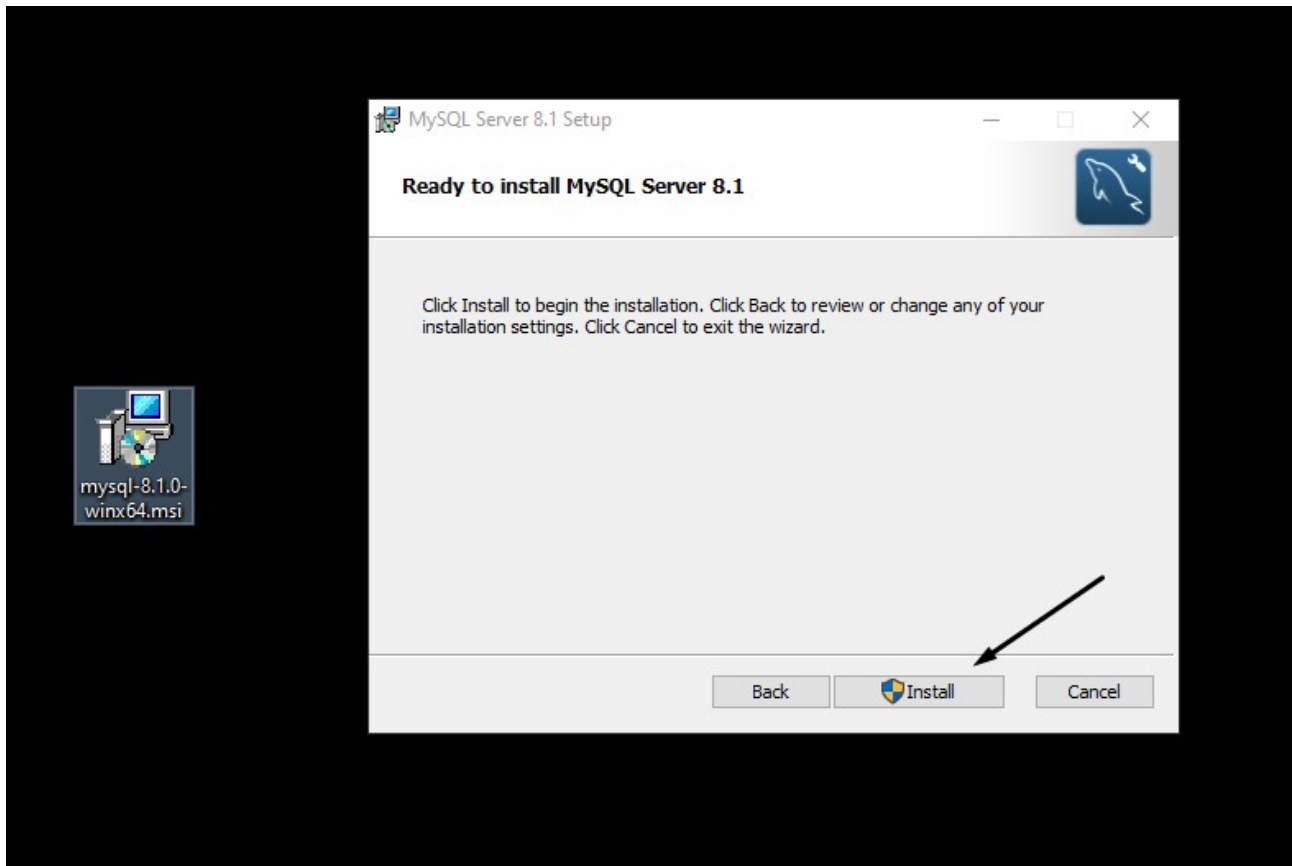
mysql-8.1.0-winx64.msi

MySQL Server 8.1 Setup

Ready to install MySQL Server 8.1

Click Install to begin the installation. Click Back to review or change any of your installation settings. Click Cancel to exit the wizard.

Back

Install

Cancel